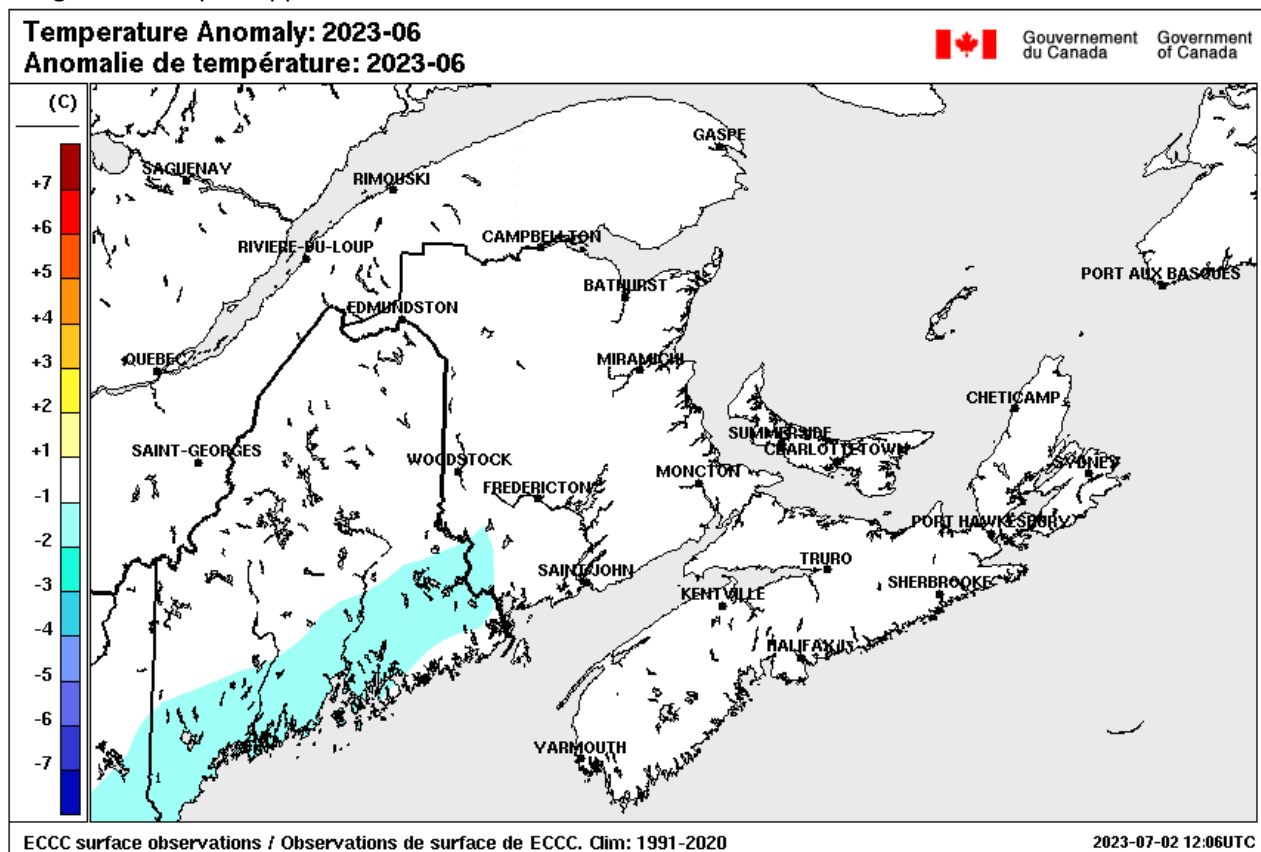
Temperature Anomaly: 2023-06
Anomalie de température: 2023-06

Gouvernement du Canada Government of Canada

(C)
+7
+6
+5
+4
+3
+2
+1
-1
-2
-3
-4
-5
-6
-7

SAGUENAY
RIMOUSKI
GASPE
RIVIERE-DU-LOUP
CAMPBELLTON
BATHURST
PORT AUX BASQUES
EDMUNDSTON
QUEBEC
MIRAMICHI
CHETICAMP
SUMMERSIDE
CHARLOTTETOWN
SAINT-GEORGES
WOODSTOCK
SYDNEY
FREDERICTON
MONCTON
PORT HAWKESBURY
TRURO
SAINT JOHN
SHERBROOKE
KENTVILLE
HALIFAX
YARMOUTH

ECCC surface observations / Observations de surface de ECCC. Clim: 1991-2020
2023-07-02 12:06UTC